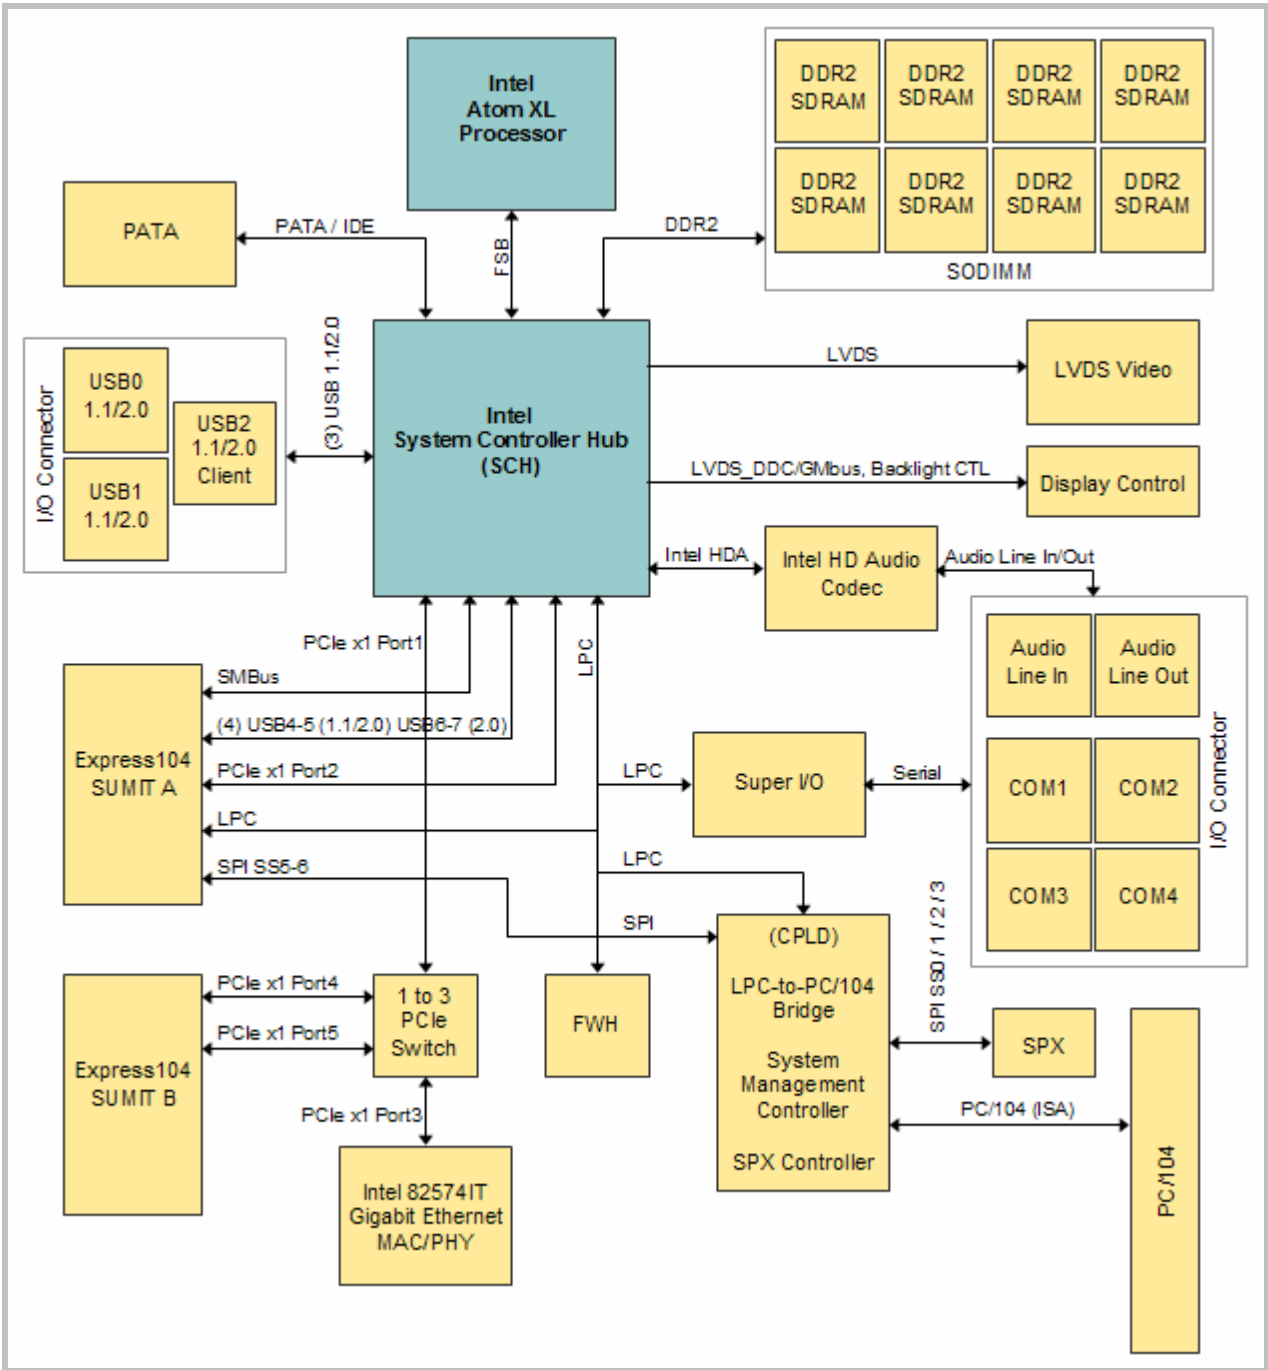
Intel Atom XL Processor

DDR2 SDRAM
DDR2 SDRAM
DDR2 SDRAM
DDR2 SDRAM
DDR2 SDRAM
DDR2 SDRAM
DDR2 SDRAM
DDR2 SDRAM
SODIMM

PATA
PATA / IDE
FSB
DDR2

(3) USB 1.1/2.0
I/O Connector
USB0 1.1/2.0
USB1 1.1/2.0
USB2 1.1/2.0 Client

Intel System Controller Hub (SCH)

LVDS
LVDS Video
LVDS_DDC/GMbus, Backlight CTL
Display Control
Intel HDA
Intel HD Audio Codec
Audio Line In/Out
Audio Line In
Audio Line Out
I/O Connector
COM1
COM2
COM3
COM4

PCIe x1 Port1
LPC
SMBus
(4) USB4-5 (1.1/2.0) USB6-7 (2.0)
Express104 SUMIT A
PCIe x1 Port2
LPC
LPC
Super I/O
Serial
SPI SS5-6
LPC
SPI
SPI SS0 / 1 / 2 / 3

(CPLD)
LPC-to-PC/104 Bridge
System Management Controller
SPX Controller

Express104 SUMIT B
PCIe x1 Port4
PCIe x1 Port5
1 to 3 PCIe Switch
FWH
SPX
PC/104 (ISA)
PC/104
PCIe x1 Port3
Intel 82574IT Gigabit Ethernet MAC/PHY